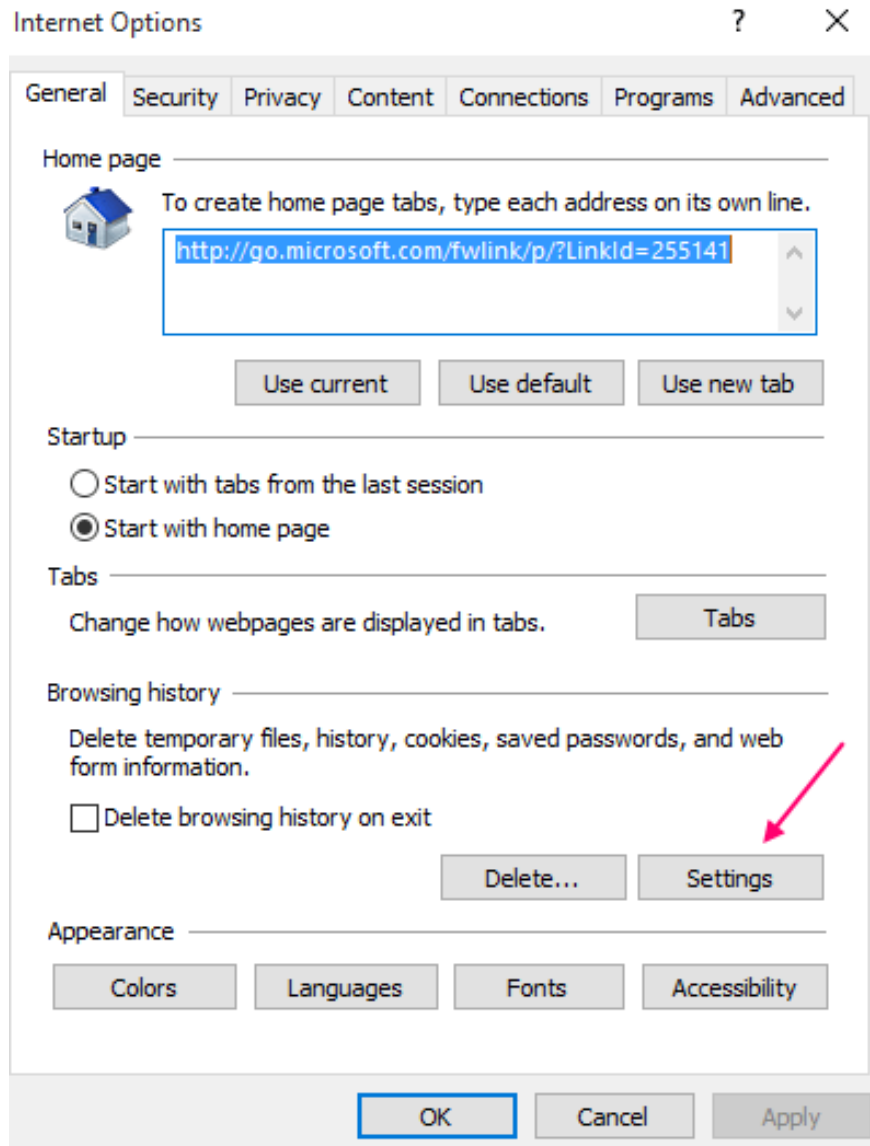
Internet Options ? X

General Security Privacy Content Connections Programs Advanced

Home page

To create home page tabs, type each address on its own line.

http://go.microsoft.com/fwlink/p/?LinkId=255141

Use current Use default Use new tab

Startup

Start with tabs from the last session

Start with home page

Tabs

Change how webpages are displayed in tabs.

Tabs

Browsing history

Delete temporary files, history, cookies, saved passwords, and web form information.

Delete browsing history on exit

Delete... Settings

Appearance

Colors Languages Fonts Accessibility

OK Cancel Apply